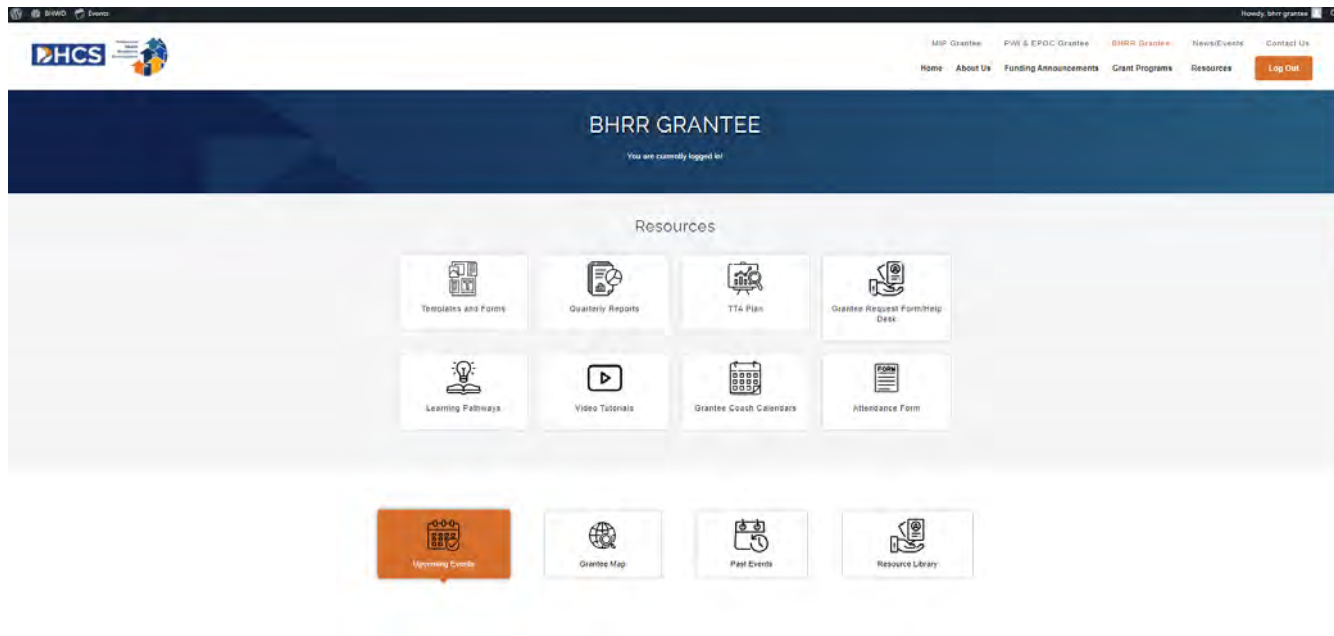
BHWD Events

Howdy, bhrr-grantee

DHCS

MIP Grantee PWI & EPOC Grantee BHRR Grantee News/Events Contact Us

Home About Us Funding Announcements Grant Programs Resources Log Out

BHRR GRANTEE

You are currently logged in!

Resources

Templates and Forms

Quarterly Reports

TTA Plan

Grantee Request Form/Help Desk

Learning Pathways

Video Tutorials

Grantee Coach Calendars

FORM

Attendance Form

Upcoming Events

Grantee Map

Past Events

Resource Library